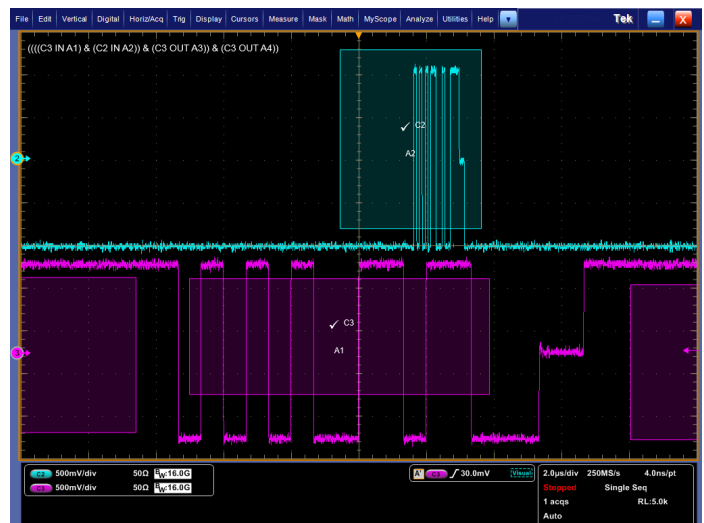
File Edit Vertical Digital Horiz/Acq Trig Display Cursors Measure Mask Math MyScope Analyze Utilities Help

Tek

((((C3 IN A1) & (C2 IN A2)) & (C3 OUT A3)) & (C3 OUT A4))

✓ C2

A2

2

✓ C3

A1

3

C2 500mV/div 50Ω $B_W$:16.0G

C3 500mV/div 50Ω $B_W$:16.0G

A C3 ∫ 30.0mV Visual

2.0μs/div 250MS/s 4.0ns/pt

Stopped Single Seq

1 acqs RL:5.0k

Auto